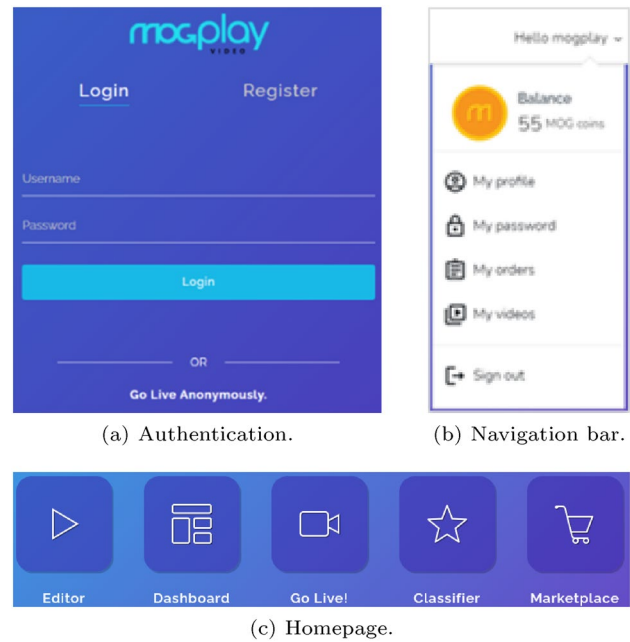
mogplay VIDEO

Login Register

Username

Password

Login

OR

Go Live Anonymously.

(a) Authentication.

Hello mogplay

Balance
55 MOG coins

My profile

My password

My orders

My videos

Sign out

(b) Navigation bar.

Editor Dashboard Go Live! Classifier Marketplace

(c) Homepage.